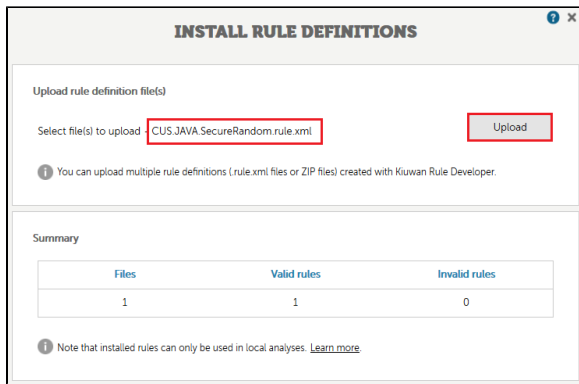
INSTALL RULE DEFINITIONS

? ×

Upload rule definition file(s)

Select file(s) to upload - CUS.JAVA.SecureRandom.rule.xml

Upload

i You can upload multiple rule definitions (.rule.xml files or ZIP files) created with Kiuwan Rule Developer.

Summary

| Files | Valid rules | Invalid rules |
|---|---|---|
| 1 | 1 | 0 |

i Note that installed rules can only be used in local analyses. Learn more.